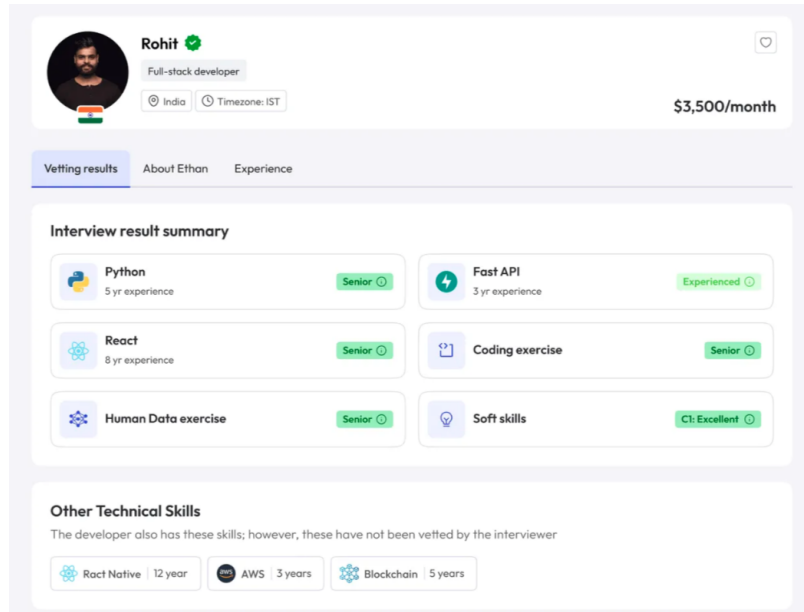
Rohit

Full-stack developer

India | Timezone: IST

$3,500/month

Vetting results | About Ethan | Experience

Interview result summary

Python
5 yr experience
Senior

Fast API
3 yr experience
Experienced

React
8 yr experience
Senior

Coding exercise
Senior

Human Data exercise
Senior

Soft skills
C1: Excellent

Other Technical Skills

The developer also has these skills; however, these have not been vetted by the interviewer

Ract Native | 12 year

AWS | 3 years

Blockchain | 5 years